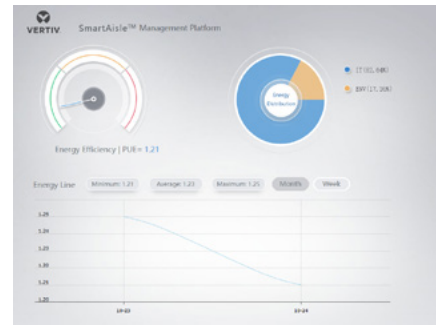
VERTIV SmartAisle™ Management Platform

Energy Efficiency | PUE= 1.21

Energy Distribution

IT (83.64%)

ENY (21.36%)

Energy Line Minimum: 1.21 Average: 1.23 Maximum: 1.25 Month Week

1.25
1.24
1.23
1.22
1.21
1.20

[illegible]
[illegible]